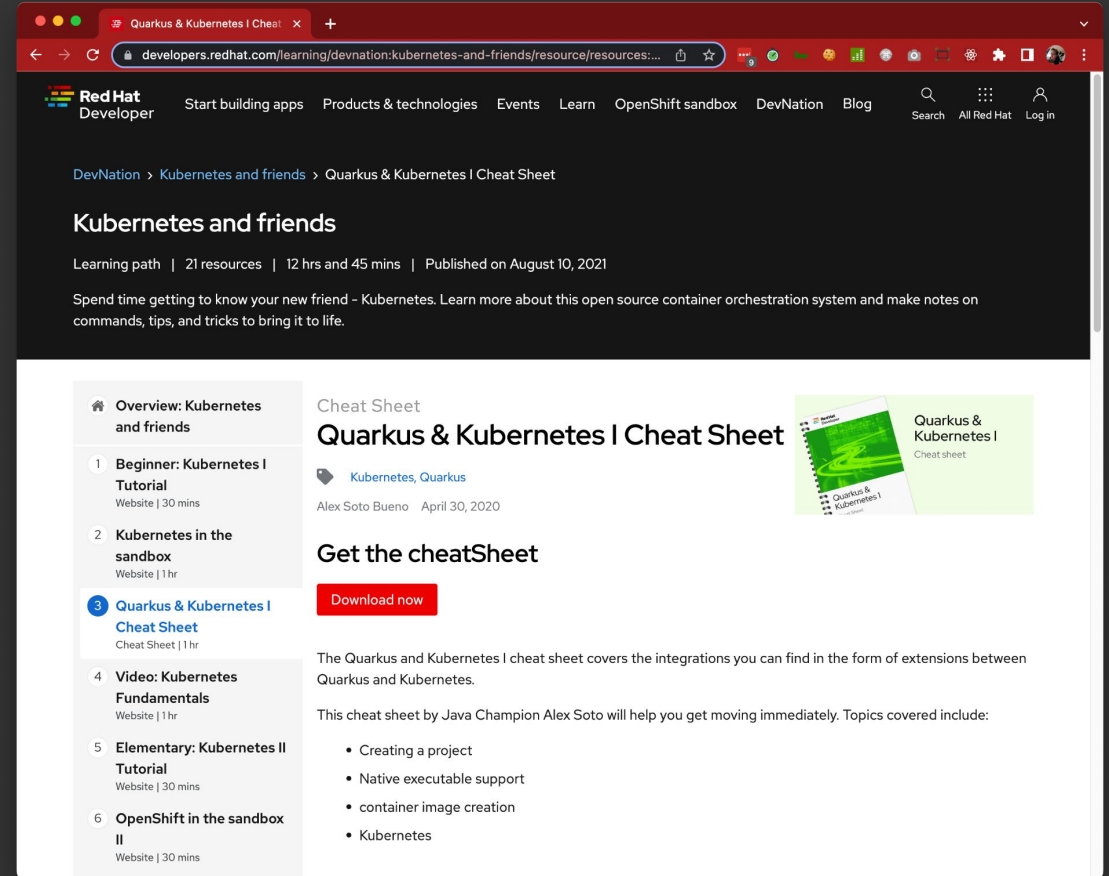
Quarkus & Kubernetes I Cheat ×
+

developers.redhat.com/learning/devnation:kubernetes-and-friends/resource/resources:...

Red Hat Developer
Start building apps Products & technologies Events Learn OpenShift sandbox DevNation Blog
Search All Red Hat Log in

DevNation › Kubernetes and friends › Quarkus & Kubernetes I Cheat Sheet

Kubernetes and friends

Learning path | 21 resources | 12 hrs and 45 mins | Published on August 10, 2021

Spend time getting to know your new friend - Kubernetes. Learn more about this open source container orchestration system and make notes on commands, tips, and tricks to bring it to life.

Overview: Kubernetes and friends

1 Beginner: Kubernetes I Tutorial
Website | 30 mins

2 Kubernetes in the sandbox
Website | 1 hr

3 Quarkus & Kubernetes I Cheat Sheet
Cheat Sheet | 1 hr

4 Video: Kubernetes Fundamentals
Website | 1 hr

5 Elementary: Kubernetes II Tutorial
Website | 30 mins

6 OpenShift in the sandbox II
Website | 30 mins

Cheat Sheet
Quarkus & Kubernetes I Cheat Sheet

Kubernetes, Quarkus

Alex Soto Bueno April 30, 2020

Quarkus & Kubernetes I
Cheat sheet

Get the cheatSheet

Download now

The Quarkus and Kubernetes I cheat sheet covers the integrations you can find in the form of extensions between Quarkus and Kubernetes.

This cheat sheet by Java Champion Alex Soto will help you get moving immediately. Topics covered include:

• Creating a project
• Native executable support
• container image creation
• Kubernetes